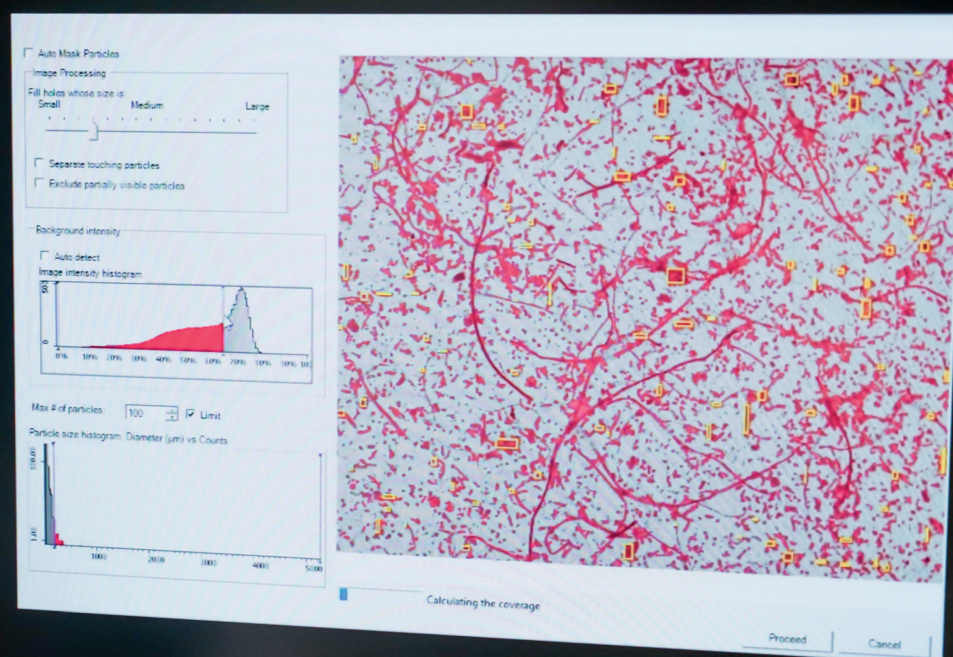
Auto Mask Particles

Image Processing

Fill holes whose size is
Small Medium Large

Separate touching particles
Exclude partially visible particles

Background intensity

Auto detect
Image intensity histogram

0% 10% 20% 30% 40% 50% 60% 70% 80% 90% 10

Max # of particles: 100 Limit

Particle size histogram: Diameter (µm) vs Counts

1000 2000 3000 4000 5000

Calculating the coverage

Proceed Cancel